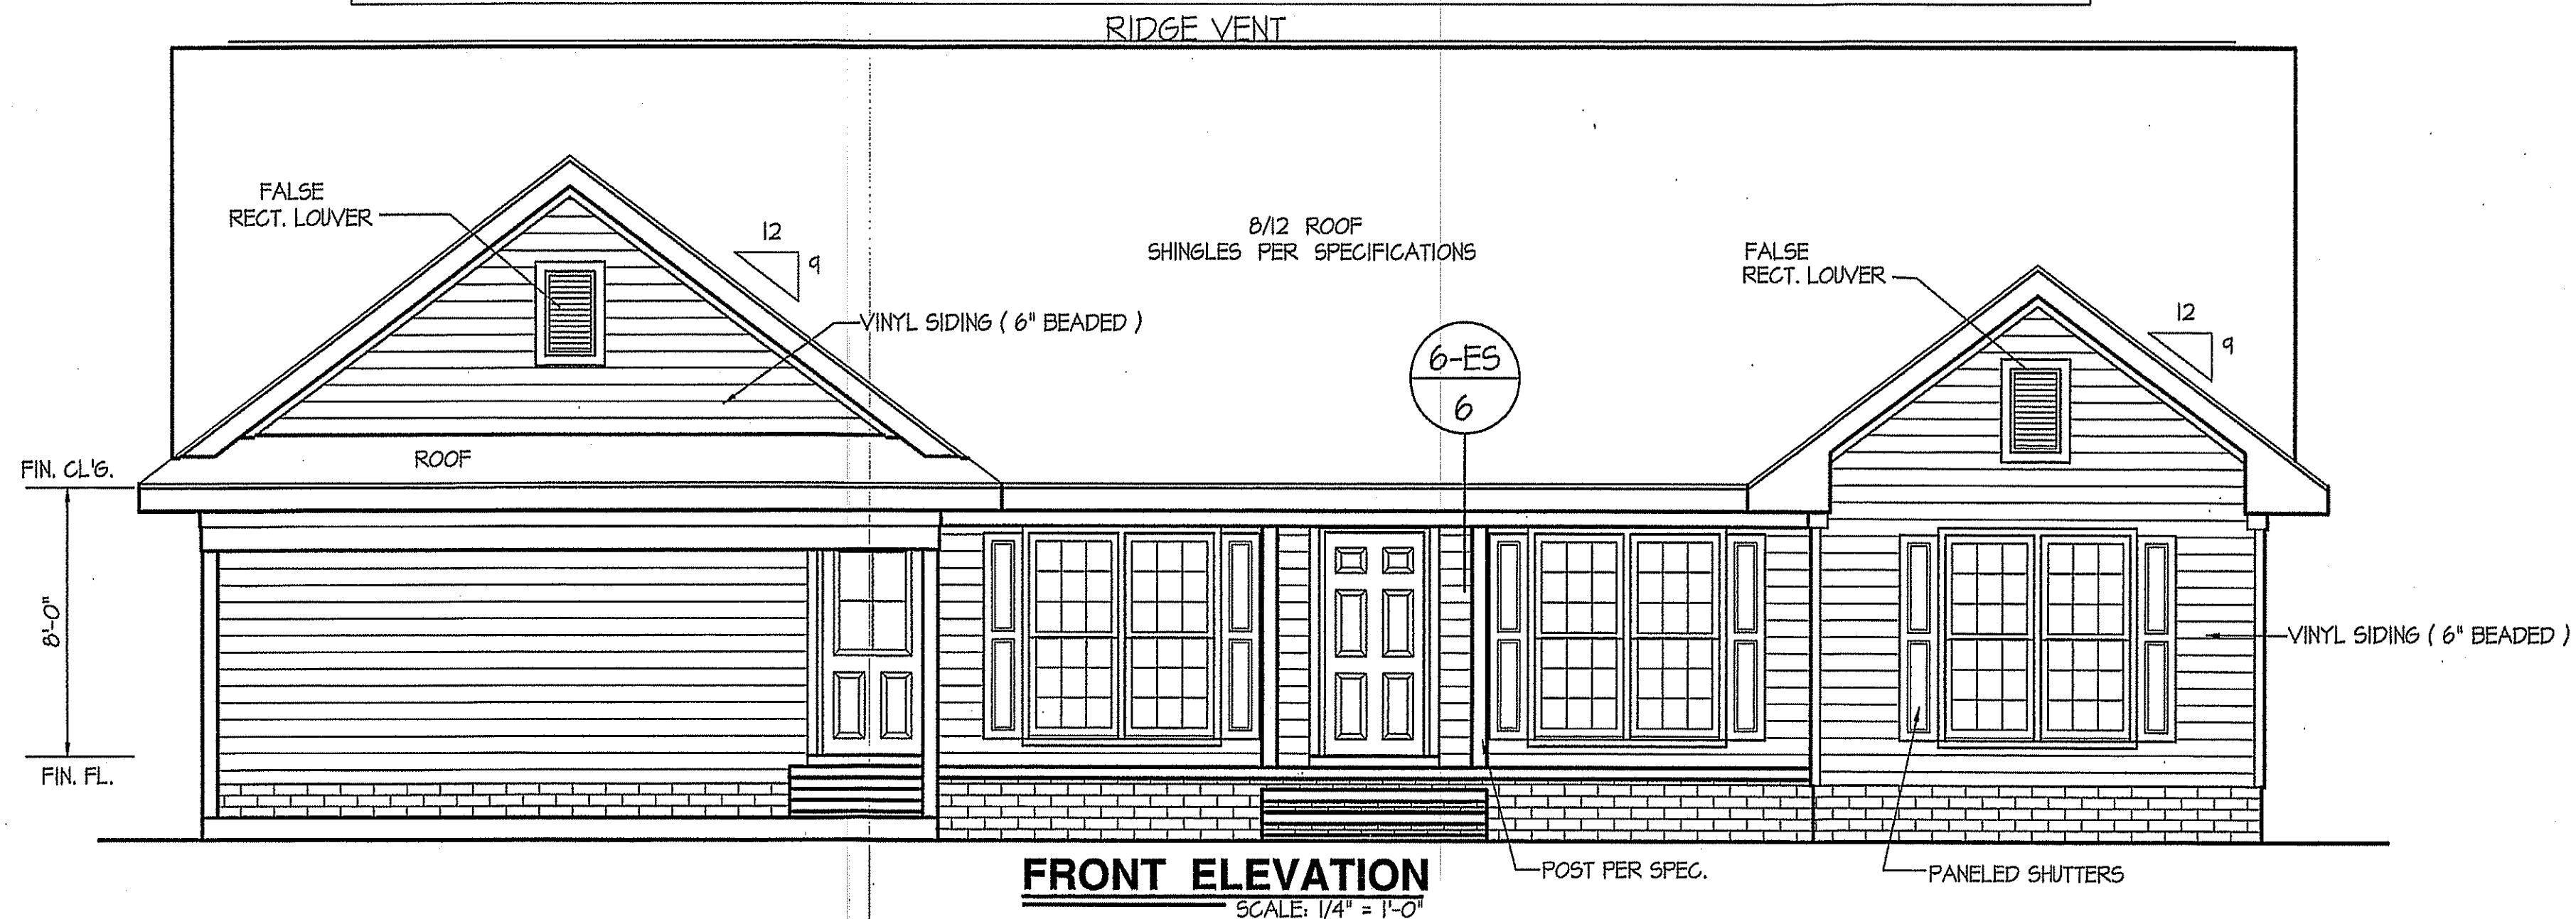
RIDGE VENT

FALSE
RECT. LOUVER

12
9

8/12 ROOF
SHINGLES PER SPECIFICATIONS

FALSE
RECT. LOUVER

12
9

VINYL SIDING ( 6" BEADED )

6-ES
6

FIN. CL'G.

ROOF

8'-0"

VINYL SIDING ( 6" BEADED )

FIN. FL.

FRONT ELEVATION
SCALE: 1/4" = 1'-0"

POST PER SPEC.

PANELED SHUTTERS